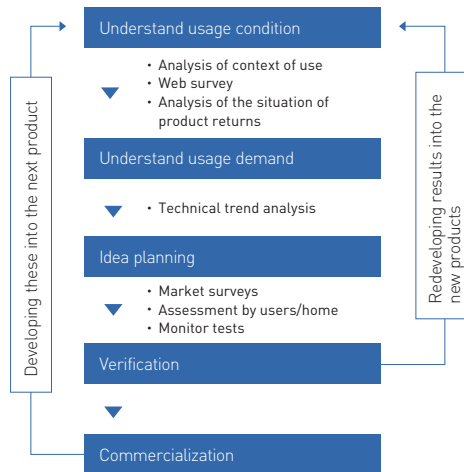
Understand usage condition

• Analysis of context of use
• Web survey
• Analysis of the situation of product returns

Understand usage demand

• Technical trend analysis

Idea planning

• Market surveys
• Assessment by users/home
• Monitor tests

Verification

Commercialization

Developing these into the next product

Redeveloping results into the new products